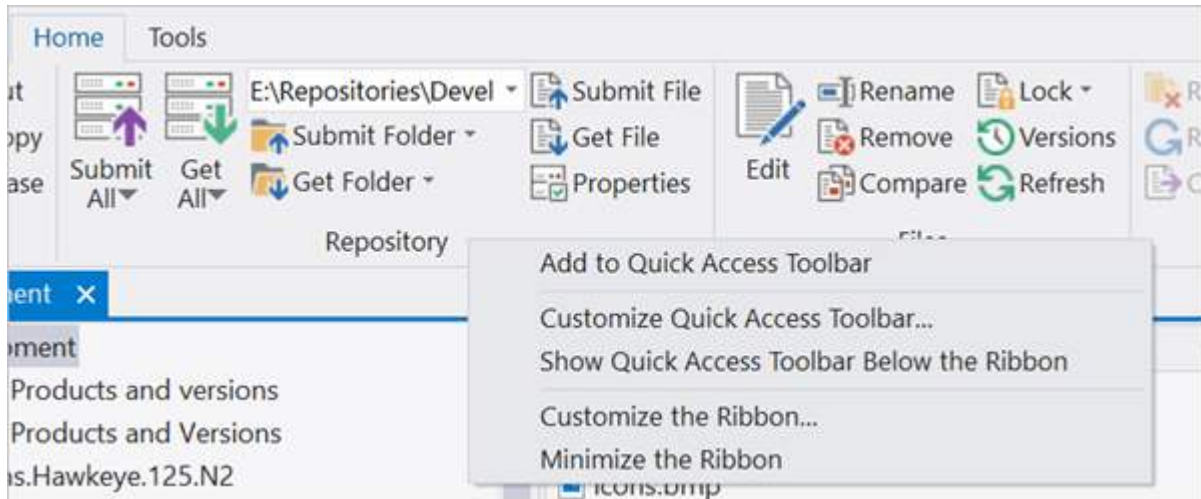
Home Tools

ut
opy
ase

Submit All

Get All

E:\Repositories\Devel

Submit Folder

Get Folder

Submit File

Get File

Properties

Repository

Edit

Rename

Remove

Compare

Lock

Versions

Refresh

R
R
C

ment ×

ment

Products and versions

Products and Versions

ns.Hawkeye.125.N2

Add to Quick Access Toolbar

Customize Quick Access Toolbar...

Show Quick Access Toolbar Below the Ribbon

Customize the Ribbon...

Minimize the Ribbon

icons.bmp